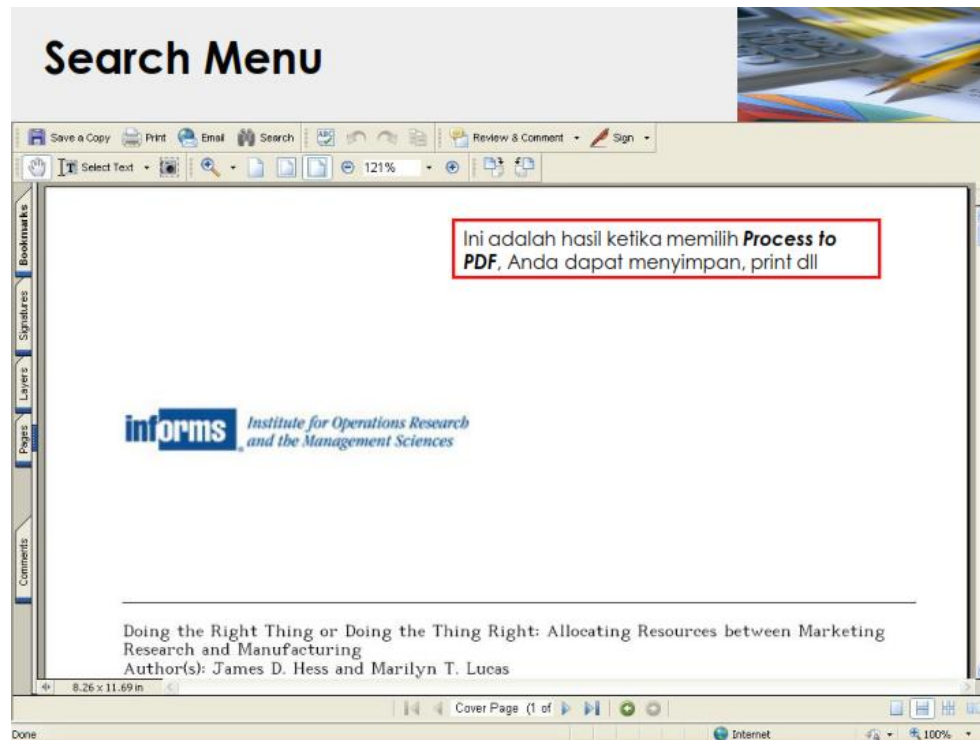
Search Menu

Save a Copy Print Email Search Review & Comment Sign

Select Text 121%

Bookmarks Signatures Layers Pages Comments

Ini adalah hasil ketika memilih ***Process to PDF***, Anda dapat menyimpan, print dll

informs Institute for Operations Research and the Management Sciences

Doing the Right Thing or Doing the Thing Right: Allocating Resources between Marketing Research and Manufacturing
Author(s): James D. Hess and Marilyn T. Lucas

8.26 x 11.69 in

Cover Page (1 of

Done

Internet

100%